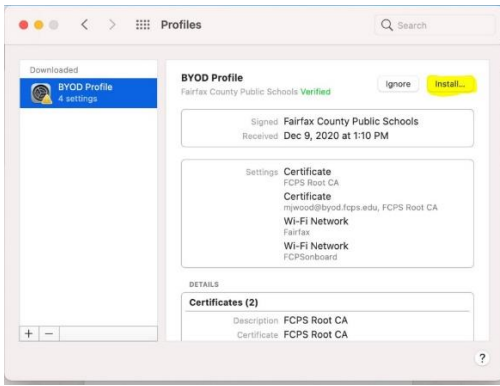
Profiles

Search

Downloaded

BYOD Profile
4 settings

BYOD Profile
Fairfax County Public Schools Verified

Ignore

Install...

Signed Fairfax County Public Schools
Received Dec 9, 2020 at 1:10 PM

Settings Certificate
FCPS Root CA
Certificate
mjwood@byod.fcps.edu, FCPS Root CA
Wi-Fi Network
Fairfax
Wi-Fi Network
FCPSonboard

DETAILS

Certificates (2)

Description FCPS Root CA
Certificate FCPS Root CA

+ −

?